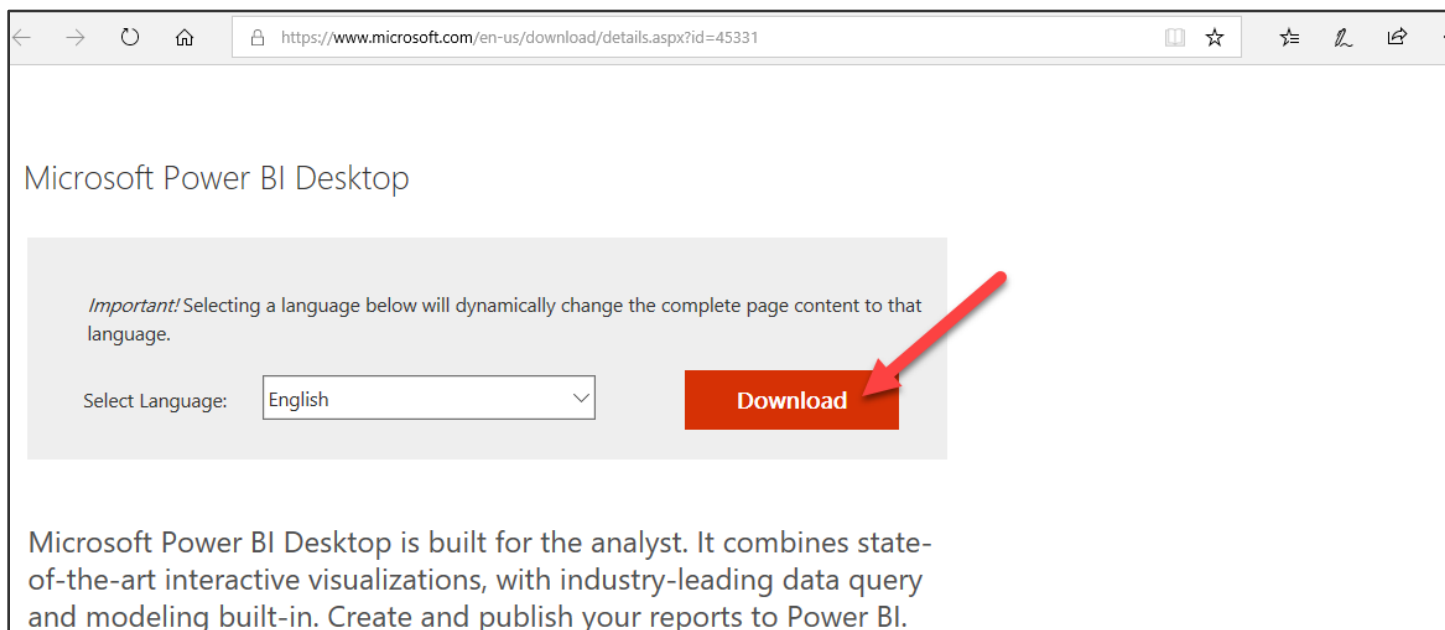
https://www.microsoft.com/en-us/download/details.aspx?id=45331

Microsoft Power BI Desktop

Important! Selecting a language below will dynamically change the complete page content to that language.

Select Language: English

Download

Microsoft Power BI Desktop is built for the analyst. It combines state-of-the-art interactive visualizations, with industry-leading data query and modeling built-in. Create and publish your reports to Power BI.